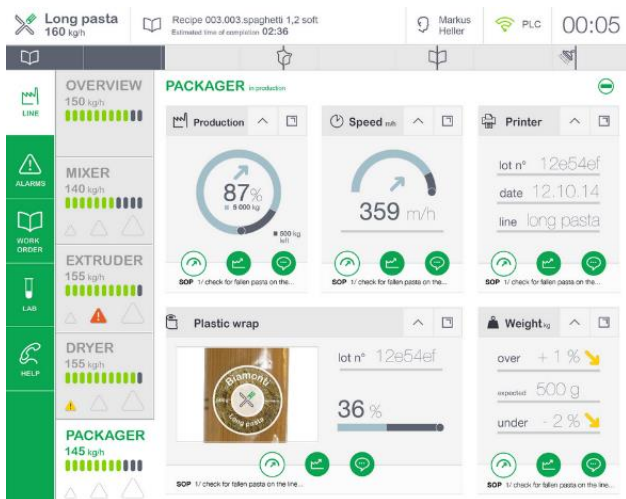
Long pasta
160 kg/h

Recipe 003.003.spaghetti 1,2 soft
Estimated time of completion 02:36

Markus Heller

PLC

00:05

LINE

ALARMS

WORK ORDER

LAB

HELP

OVERVIEW
150 kg/h

MIXER
140 kg/h

EXTRUDER
155 kg/h

DRYER
155 kg/h

PACKAGER
145 kg/h

PACKAGER in production

Production

87%
9 000 kg

500 kg left

SOP 1/ check for fallen pasta on the...

Speed m/h

359 m/h

SOP 1/ check for fallen pasta on the...

Printer

lot n° 12e54ef

date 12.10.14

line long pasta

SOP 1/ check for fallen pasta on the...

Plastic wrap

Biamonti
Long pasta

lot n° 12e54ef

36 %

SOP 1/ check for fallen pasta on the line...

Weight kg

over + 1 %

expected 500 g

under - 2 %

SOP 1/ check for fallen pasta on the...